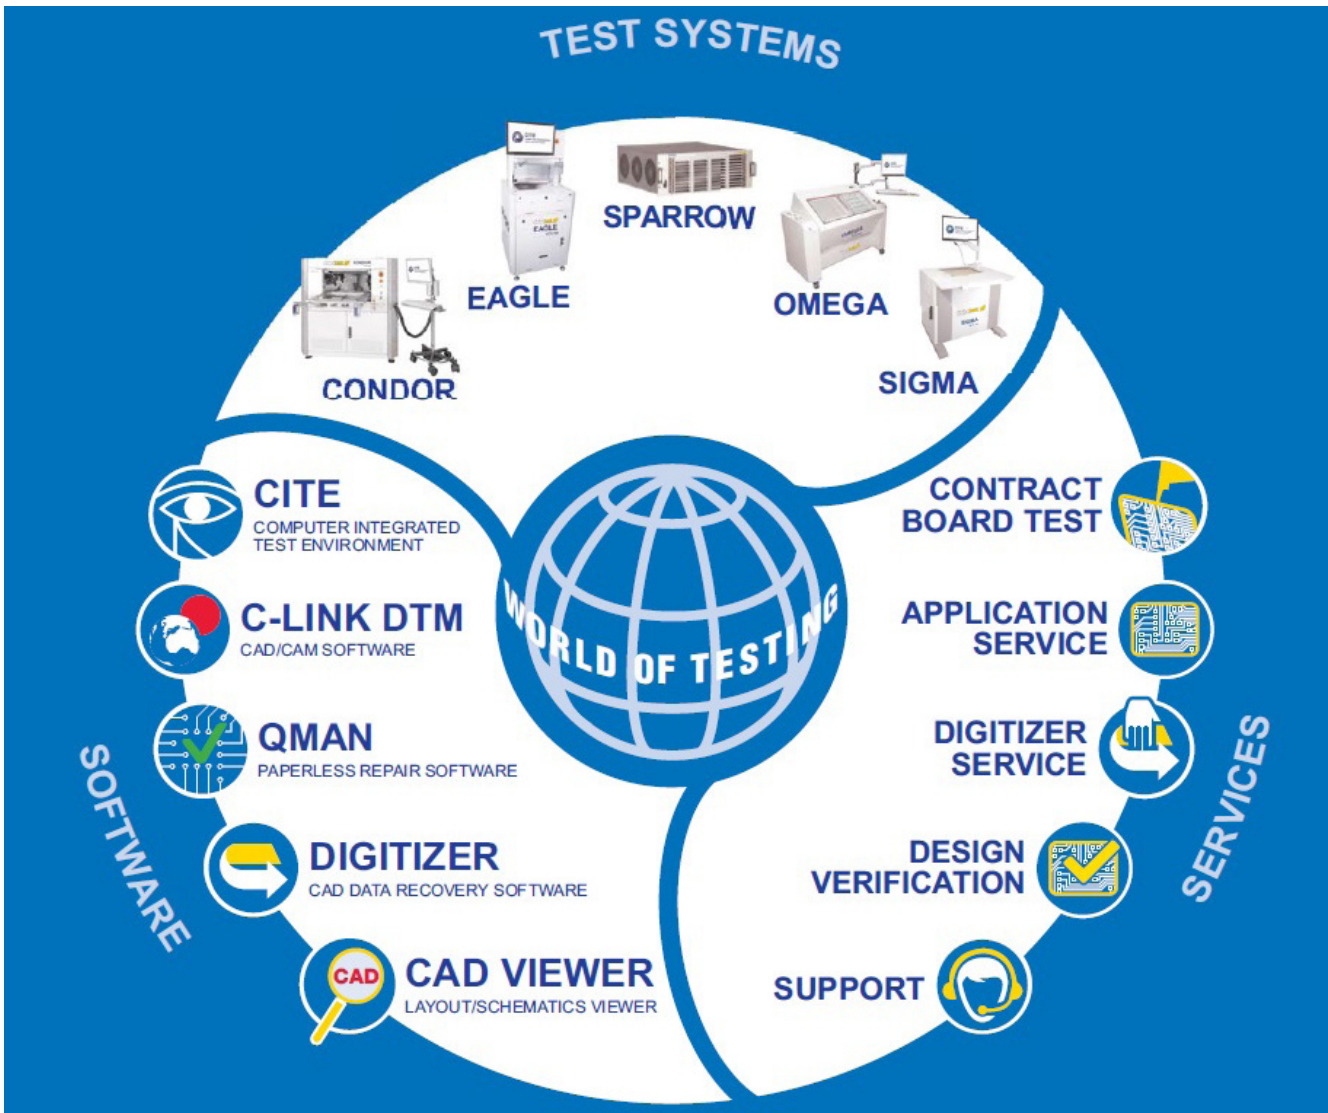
TEST SYSTEMS

EAGLE

SPARROW

OMEGA

SIGMA

CONDOR

CITE
COMPUTER INTEGRATED TEST ENVIRONMENT

C-LINK DTM
CAD/CAM SOFTWARE

QMAN
PAPERLESS REPAIR SOFTWARE

DIGITIZER
CAD DATA RECOVERY SOFTWARE

CAD

CAD VIEWER
LAYOUT/SCHEMATICS VIEWER

SOFTWARE

WORLD OF TESTING

CONTRACT BOARD TEST

APPLICATION SERVICE

DIGITIZER SERVICE

DESIGN VERIFICATION

SUPPORT

SERVICES